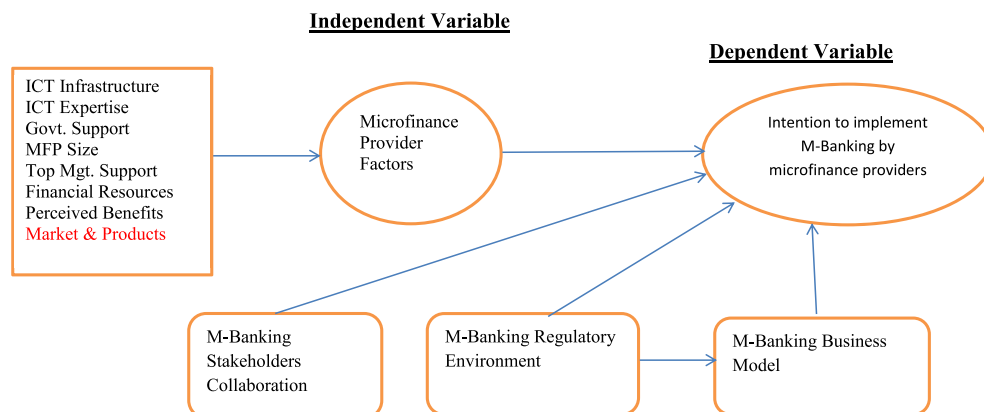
Independent Variable

Dependent Variable

ICT Infrastructure
ICT Expertise
Govt. Support
MFP Size
Top Mgt. Support
Financial Resources
Perceived Benefits
Market & Products

Microfinance Provider Factors

Intention to implement M-Banking by microfinance providers

M-Banking Stakeholders Collaboration

M-Banking Regulatory Environment

M-Banking Business Model